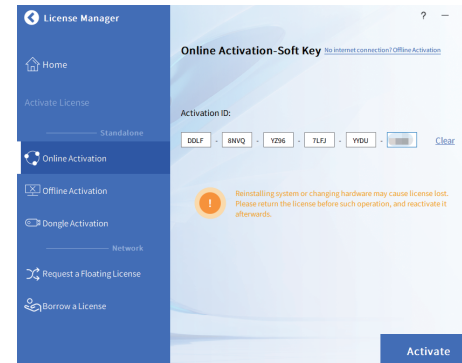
License Manager

? —

Home

Activate License

Standalone

Online Activation

Offline Activation

Dongle Activation

Network

Request a Floating License

Borrow a License

Online Activation-Soft Key No internet connection? Offline Activation

Activation ID:

DDLF - 8NVQ - YZ96 - 7LFJ - YYDU - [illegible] Clear

Reinstalling system or changing hardware may cause license lost. Please return the license before such operation, and reactivate it afterwards.

Activate